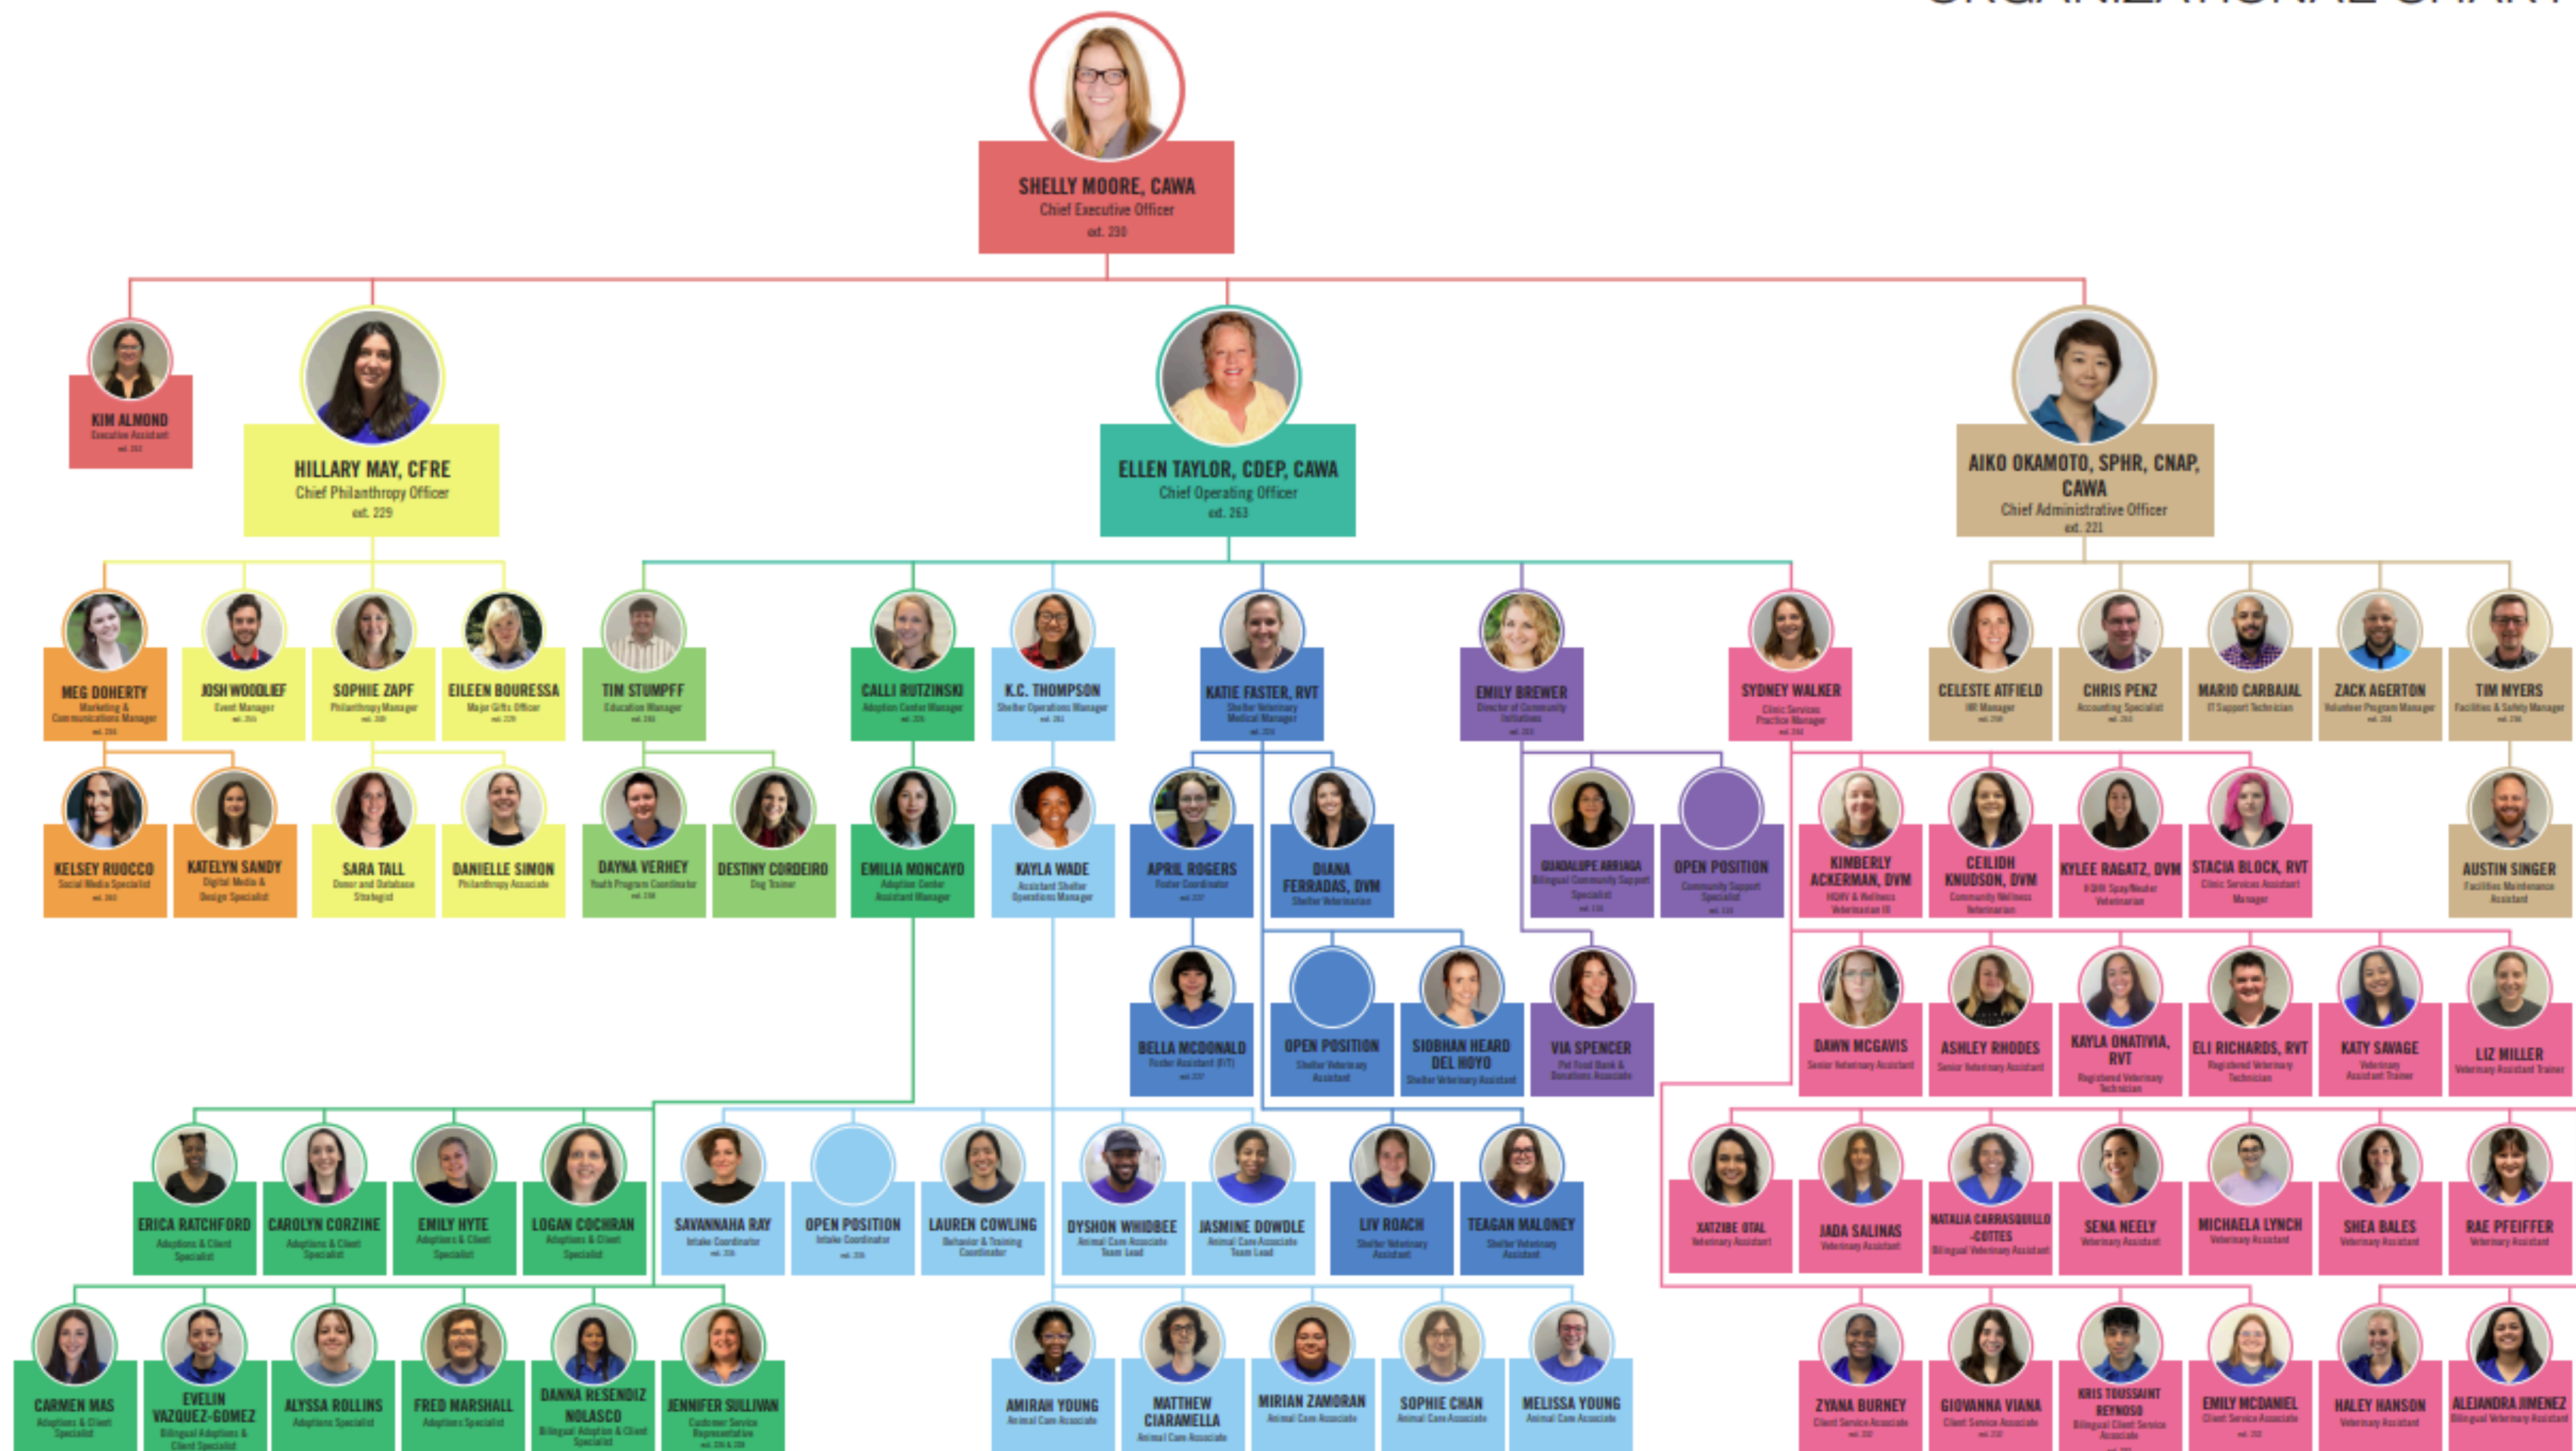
ORGANIZATIONAL CHART

SHELLY MOORE, CAWA
Chief Executive Officer
ext. 230

KIM ALMOND
Executive Assistant
ext. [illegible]

HILLARY MAY, CFRE
Chief Philanthropy Officer
ext. 229

ELLEN TAYLOR, CDEP, CAWA
Chief Operating Officer
ext. 263

AIKO OKAMOTO, SPHR, CNAP, CAWA
Chief Administrative Officer
ext. 221

MEG DOHERTY
Marketing & Communications Manager

JOSH WOODLIEF
Event Manager

SOPHIE ZAPF
Philanthropy Manager

EILEEN BOURESSA
Major Gifts Officer

TIM STUMPFF
Education Manager

CALLI RUTZINSKI
Adoption Center Manager

K.C. THOMPSON
Shelter Operations Manager

KATIE FASTER, RVT
Shelter Veterinary Medical Manager

EMILY BREWER
Director of Community Initiatives

SYDNEY WALKER
Clinic Services Practice Manager

CELESTE ATFIELD
HR Manager

CHRIS PENZ
Accounting Specialist

MARIO CARBAJAL
IT Support Technician

ZACK AGERTON
Volunteer Program Manager

TIM MYERS
Facilities & Safety Manager

KELSEY RUOCCO
Social Media Specialist

KATELYN SANDY
Digital Media & Design Specialist

SARA TALL
Donor and Database Strategist

DANIELLE SIMON
Philanthropy Associate

DAYNA VERHEY
Youth Program Coordinator

DESTINY CORDEIRO
Dog Trainer

EMILIA MONCAYO
Adoption Center Assistant Manager

KAYLA WADE
Assistant Shelter Operations Manager

APRIL ROGERS
Foster Coordinator

DIANA FERRADAS, DVM
Shelter Veterinarian

GUADALUPE ARRIAGA
Bilingual Community Support Specialist

OPEN POSITION
Community Support Specialist

KIMBERLY ACKERMAN, DVM
HQHV & Wellness Veterinarian III

CEILIDH KNUDSON, DVM
Community Wellness Veterinarian

KYLEE RAGATZ, DVM
HQHV Spay/Neuter Veterinarian

STACIA BLOCK, RVT
Clinic Services Assistant Manager

AUSTIN SINGER
Facilities Maintenance Assistant

BELLA MCDONALD
Foster Assistant (P/T)

OPEN POSITION
Shelter Veterinary Assistant

SIOBHAN HEARD DEL HOYO
Shelter Veterinary Assistant

VIA SPENCER
Pet Food Bank & Donations Associate

DAWN MCGAVIS
Senior Veterinary Assistant

ASHLEY RHODES
Senior Veterinary Assistant

KAYLA ONATIVIA, RVT
Registered Veterinary Technician

ELI RICHARDS, RVT
Registered Veterinary Technician

KATY SAVAGE
Veterinary Assistant Trainer

LIZ MILLER
Veterinary Assistant Trainer

ERICA RATCHFORD
Adoptions & Client Specialist

CAROLYN CORZINE
Adoptions & Client Specialist

EMILY HYTE
Adoptions & Client Specialist

LOGAN COCHRAN
Adoptions & Client Specialist

SAVANNAHA RAY
Intake Coordinator

OPEN POSITION
Intake Coordinator

LAUREN COWLING
Behavior & Training Coordinator

DYSHON WHIDBEE
Animal Care Associate Team Lead

JASMINE DOWDLE
Animal Care Associate Team Lead

LIV ROACH
Shelter Veterinary Assistant

TEAGAN MALONEY
Shelter Veterinary Assistant

XATZIBE OTAL
Veterinary Assistant

JADA SALINAS
Veterinary Assistant

NATALIA CARRASQUILLO-COTTES
Bilingual Veterinary Assistant

SENA NEELY
Veterinary Assistant

MICHAELA LYNCH
Veterinary Assistant

SHEA BALES
Veterinary Assistant

RAE PFEIFFER
Veterinary Assistant

CARMEN MAS
Adoptions & Client Specialist

EVELIN VAZQUEZ-GOMEZ
Bilingual Adoptions & Client Specialist

ALYSSA ROLLINS
Adoptions Specialist

FRED MARSHALL
Adoptions Specialist

DANNA RESENDIZ NOLASCO
Bilingual Adoption & Client Specialist

JENNIFER SULLIVAN
Customer Service Representative

AMIRAH YOUNG
Animal Care Associate

MATTHEW CIARAMELLA
Animal Care Associate

MIRIAN ZAMORAN
Animal Care Associate

SOPHIE CHAN
Animal Care Associate

MELISSA YOUNG
Animal Care Associate

ZYANA BURNEY
Client Service Associate

GIOVANNA VIANA
Client Service Associate

KRIS TOUSSAINT REYNOSO
Bilingual Client Service Associate

EMILY MCDANIEL
Client Service Associate

HALEY HANSON
Veterinary Assistant

ALEJANDRA JIMENEZ
Bilingual Veterinary Assistant